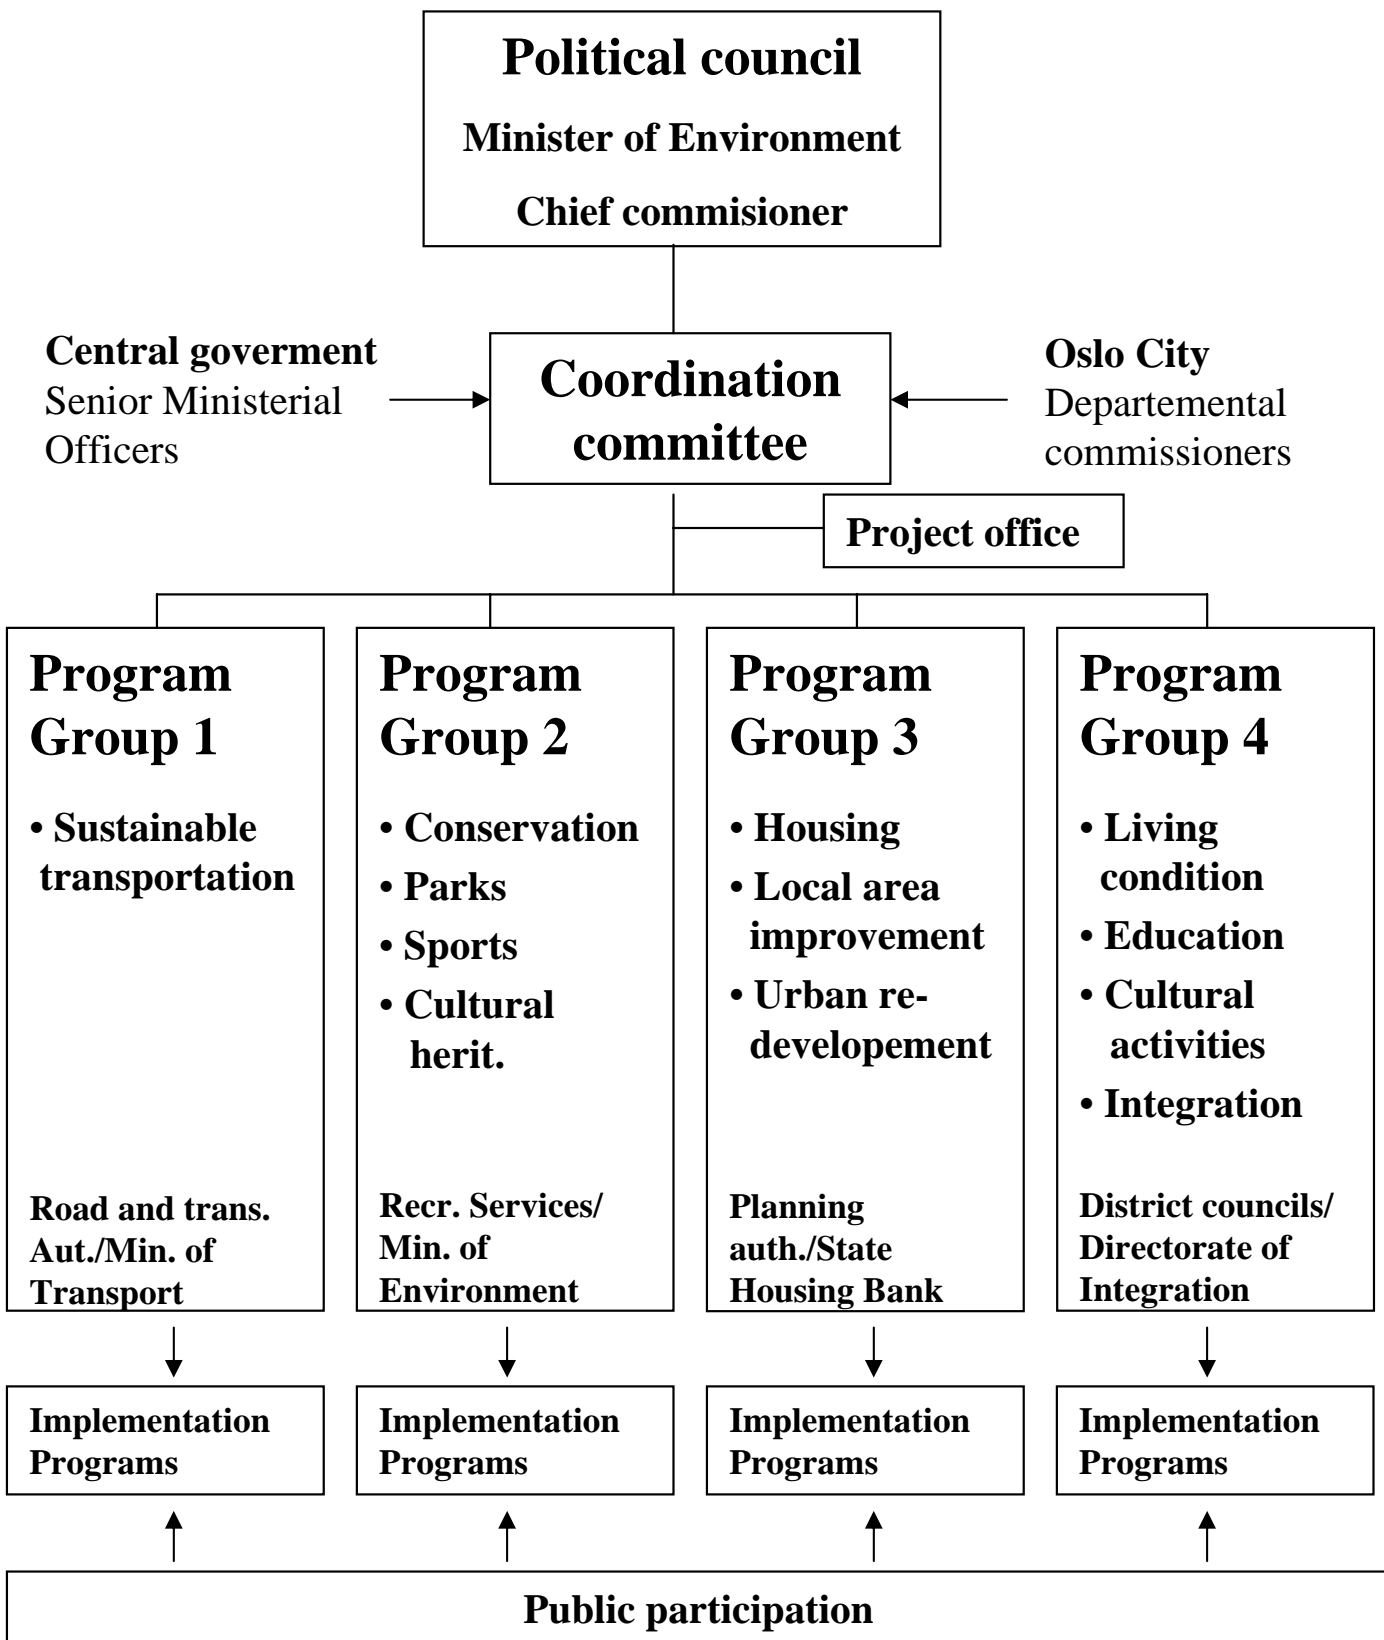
Political council

Minister of Environment

Chief commisioner

Central goverment
Senior Ministerial Officers

Coordination committee

Oslo City
Departemental commissioners

Project office

Program Group 1

• Sustainable transportation

Road and trans. Aut./Min. of Transport

Program Group 2

• Conservation
• Parks
• Sports
• Cultural herit.

Recr. Services/ Min. of Environment

Program Group 3

• Housing
• Local area improvement
• Urban re-developement

Planning auth./State Housing Bank

Program Group 4

• Living condition
• Education
• Cultural activities
• Integration

District councils/ Directorate of Integration

Implementation Programs

Implementation Programs

Implementation Programs

Implementation Programs

Public participation